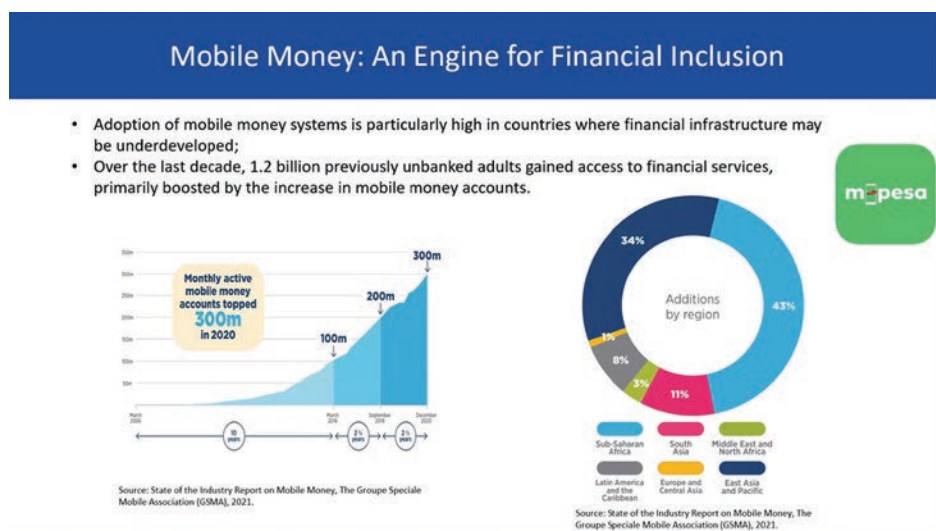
Mobile Money: An Engine for Financial Inclusion

• Adoption of mobile money systems is particularly high in countries where financial infrastructure may be underdeveloped;
• Over the last decade, 1.2 billion previously unbanked adults gained access to financial services, primarily boosted by the increase in mobile money accounts.

m-pesa

350m
300m
250m
200m
150m
100m
50m

Monthly active mobile money accounts topped 300m in 2020

300m
200m
100m

March 2006
March 2016
September 2018
December 2020

10 years
2½ years
2¼ years

Source: State of the Industry Report on Mobile Money, The Groupe Speciale Mobile Association (GSMA), 2021.

Additions by region

34%
43%
1%
8%
3%
11%

Sub-Saharan Africa
South Asia
Middle East and North Africa
Latin America and the Caribbean
Europe and Central Asia
East Asia and Pacific

Source: State of the Industry Report on Mobile Money, The Groupe Speciale Mobile Association (GSMA), 2021.